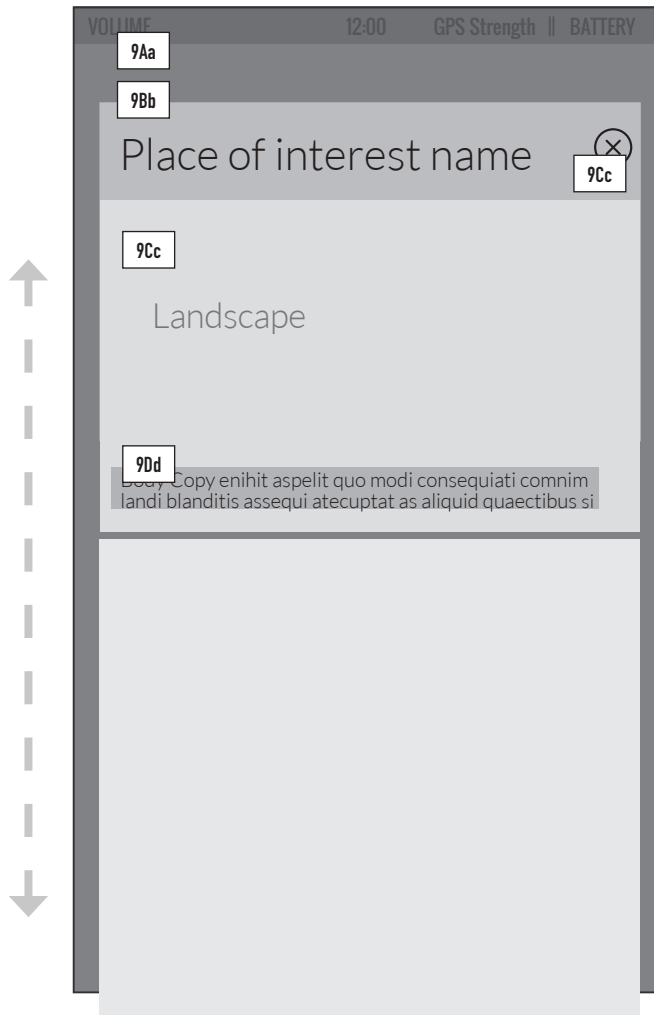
VOLUME 12:00 GPS Strength || BATTERY

9Aa

9Bb

Place of interest name

9Cc

9Cc

Landscape

9Dd

Body Copy enihit aspelit quo modi consequiati comnim landi blanditis assequi atecuptat as aliquid quaectibus si